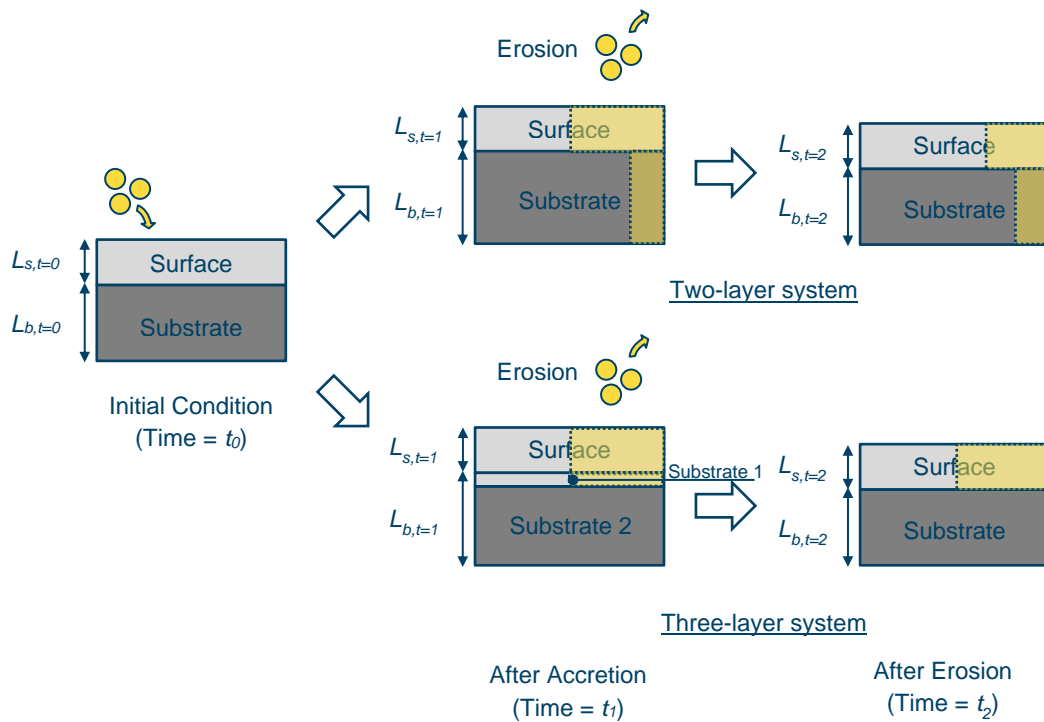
Erosion

$L_{s,t=1}$ Surface

$L_{b,t=1}$ Substrate

$L_{s,t=2}$ Surface

$L_{b,t=2}$ Substrate

Two-layer system

$L_{s,t=0}$ Surface

$L_{b,t=0}$ Substrate

Initial Condition
(Time = $t_0$)

Erosion

$L_{s,t=1}$ Surface

Substrate 1

$L_{b,t=1}$ Substrate 2

$L_{s,t=2}$ Surface

$L_{b,t=2}$ Substrate

Three-layer system

After Accretion
(Time = $t_1$)

After Erosion
(Time = $t_2$)